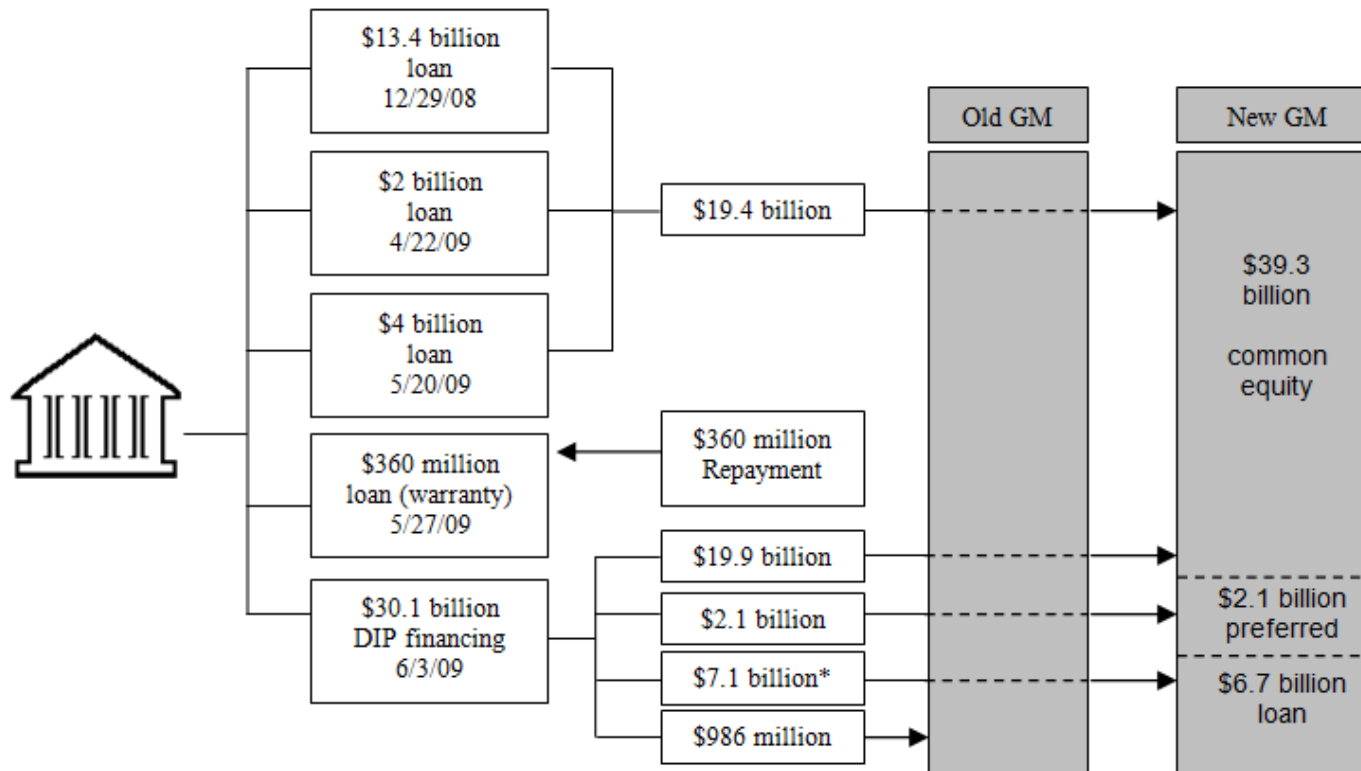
$13.4 billion loan 12/29/08

$2 billion loan 4/22/09

$4 billion loan 5/20/09

$360 million loan (warranty) 5/27/09

$30.1 billion DIP financing 6/3/09

$19.4 billion

$360 million Repayment

$19.9 billion

$2.1 billion

$7.1 billion*

$986 million

Old GM

New GM

$39.3 billion

common equity

$2.1 billion preferred

$6.7 billion loan